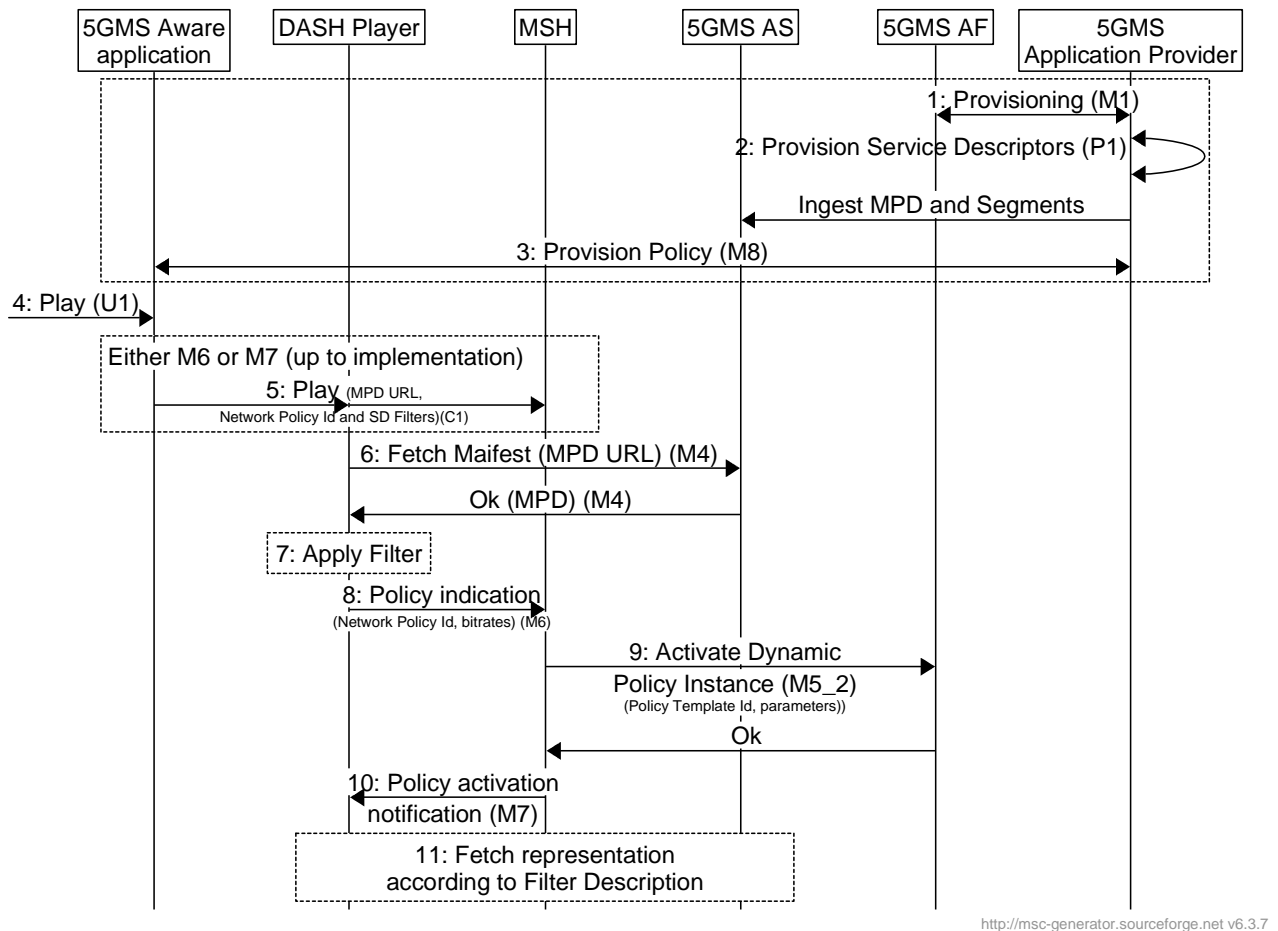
5GMS Aware application

DASH Player

MSH

5GMS AS

5GMS AF

5GMS Application Provider

1: Provisioning (M1)

2: Provision Service Descriptors (P1)

Ingest MPD and Segments

3: Provision Policy (M8)

4: Play (U1)

Either M6 or M7 (up to implementation)

5: Play (MPD URL, Network Policy Id and SD Filters)(C1)

6: Fetch Maifest (MPD URL) (M4)

Ok (MPD) (M4)

7: Apply Filter

8: Policy indication (Network Policy Id, bitrates) (M6)

9: Activate Dynamic Policy Instance (M5_2) (Policy Template Id, parameters))

Ok

10: Policy activation notification (M7)

11: Fetch representation according to Filter Description

http://msc-generator.sourceforge.net v6.3.7